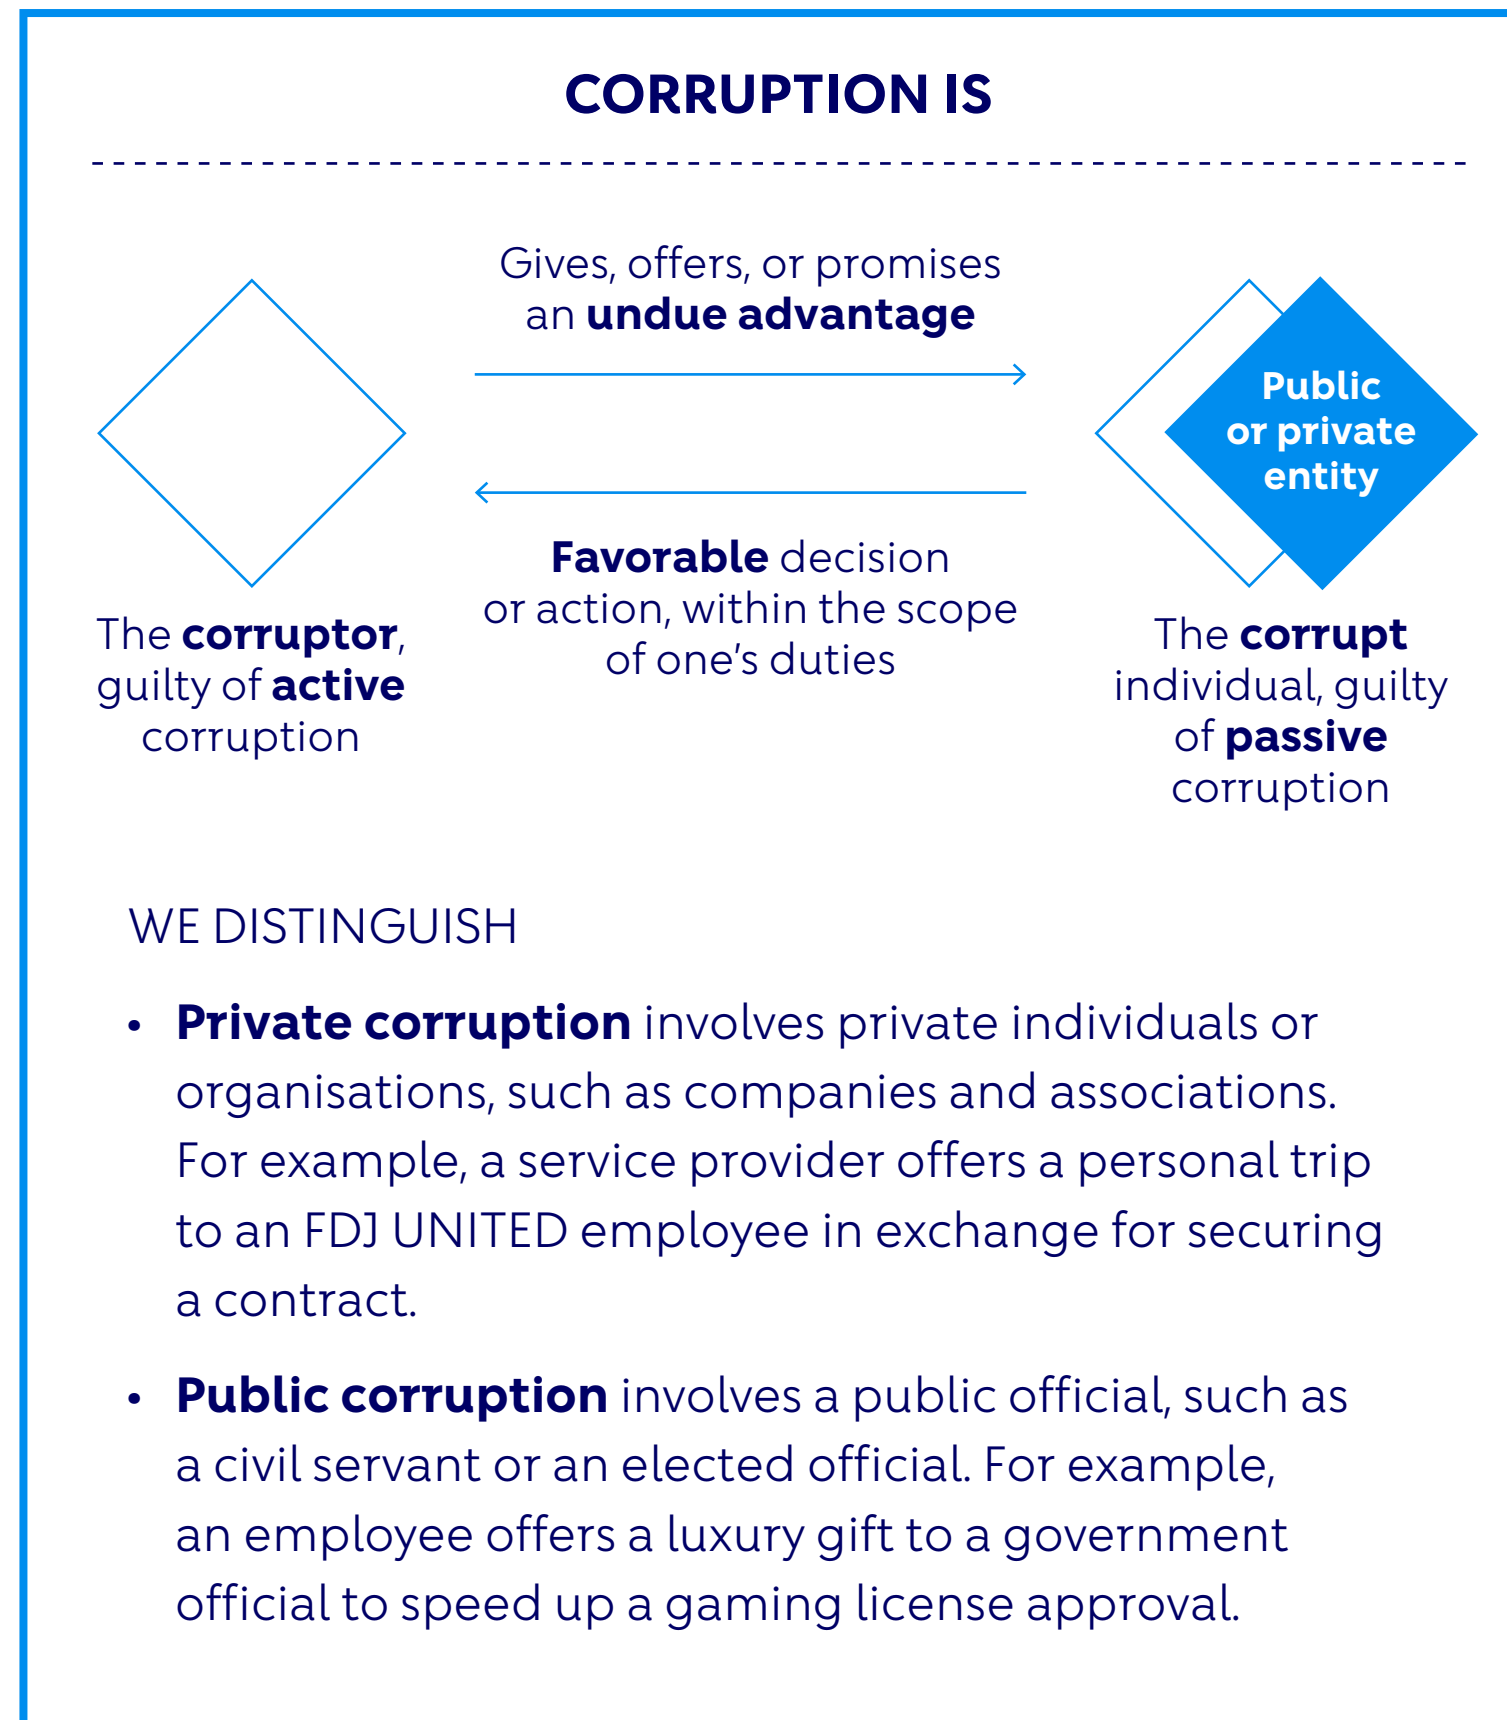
CORRUPTION IS

Gives, offers, or promises an undue advantage

Public or private entity

Favorable decision or action, within the scope of one's duties

The corruptor, guilty of active corruption

The corrupt individual, guilty of passive corruption

WE DISTINGUISH

• Private corruption involves private individuals or organisations, such as companies and associations. For example, a service provider offers a personal trip to an FDJ UNITED employee in exchange for securing a contract.

• Public corruption involves a public official, such as a civil servant or an elected official. For example, an employee offers a luxury gift to a government official to speed up a gaming license approval.